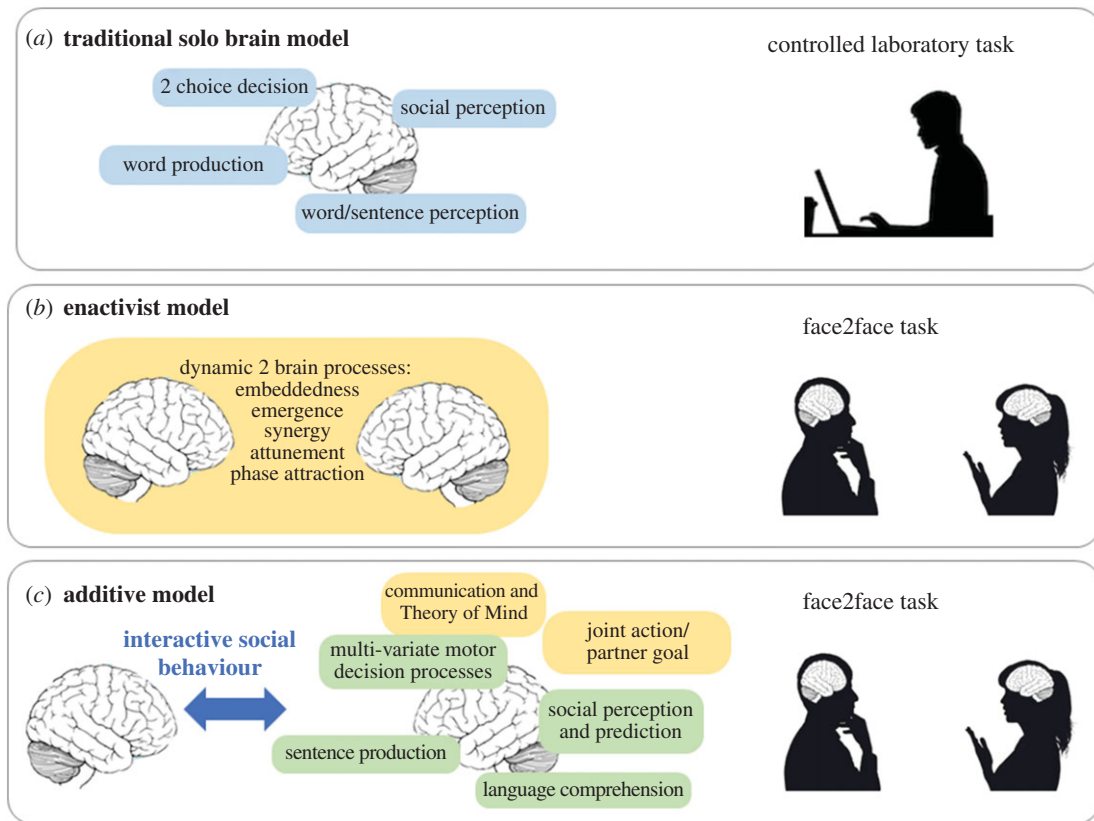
(*a*) **traditional solo brain model**

2 choice decision

social perception

word production

word/sentence perception

controlled laboratory task

(*b*) **enactivist model**

dynamic 2 brain processes: embeddedness emergence synergy attunement phase attraction

face2face task

(*c*) **additive model**

interactive social behaviour

communication and Theory of Mind

joint action/ partner goal

multi-variate motor decision processes

social perception and prediction

sentence production

language comprehension

face2face task